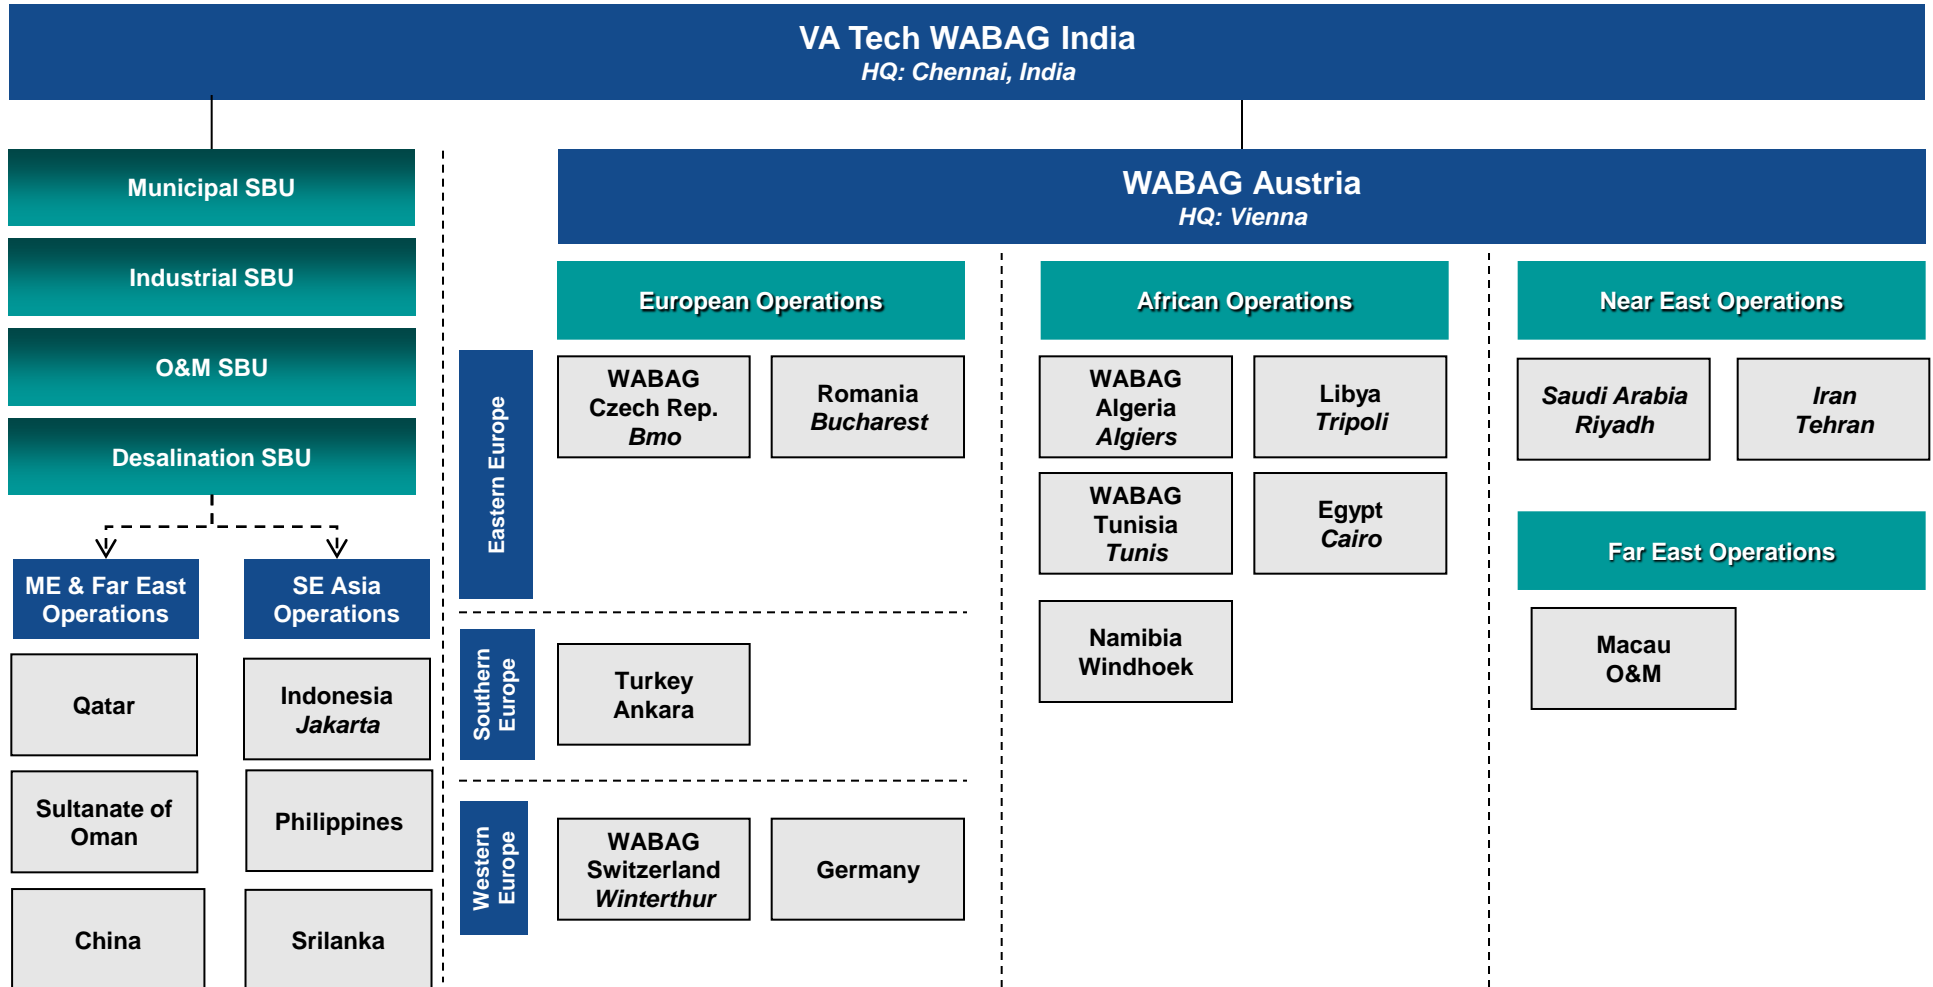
VA Tech WABAG India
HQ: Chennai, India

Municipal SBU

Industrial SBU

O&M SBU

Desalination SBU

ME & Far East Operations

Qatar

Sultanate of Oman

China

SE Asia Operations

Indonesia
Jakarta

Philippines

Srilanka

WABAG Austria
HQ: Vienna

European Operations

Eastern Europe

WABAG
Czech Rep.
Bmo

Romania
Bucharest

Southern Europe

Turkey
Ankara

Western Europe

WABAG
Switzerland
Winterthur

Germany

African Operations

WABAG
Algeria
Algiers

Libya
Tripoli

WABAG
Tunisia
Tunis

Egypt
Cairo

Namibia
Windhoek

Near East Operations

Saudi Arabia
Riyadh

Iran
Tehran

Far East Operations

Macau
O&M